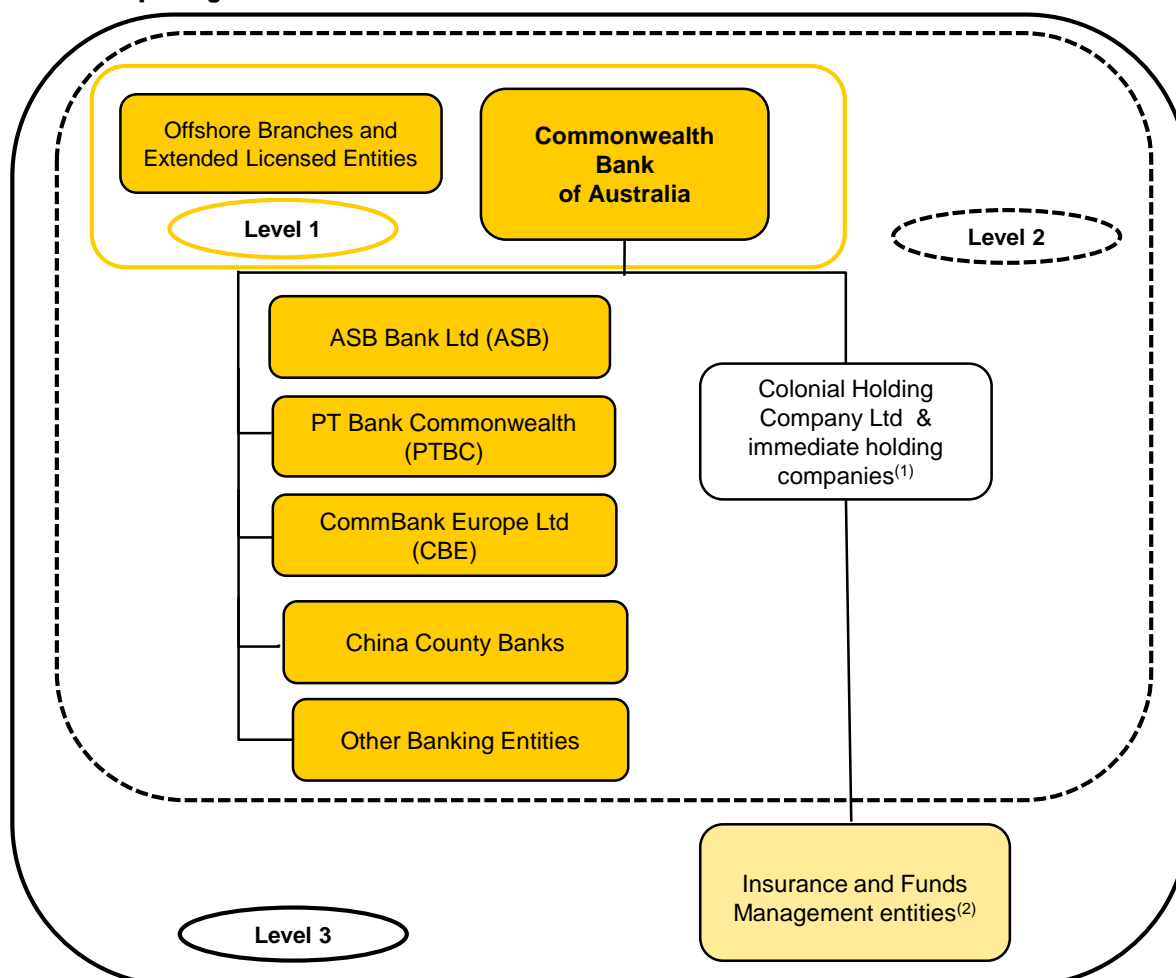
Offshore Branches and Extended Licensed Entities

Level 1

Commonwealth Bank of Australia

Level 2

ASB Bank Ltd (ASB)

PT Bank Commonwealth (PTBC)

CommBank Europe Ltd (CBE)

China County Banks

Other Banking Entities

Colonial Holding Company Ltd & immediate holding companies$^{(1)}$

Insurance and Funds Management entities$^{(2)}$

Level 3